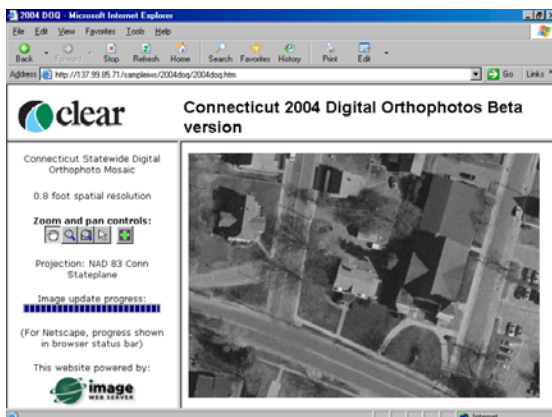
2004 DOQ - Microsoft Internet Explorer

File Edit View Favorites Tools Help

Back Forward Stop Refresh Home Search Favorites History Print Edit

Address http://137.99.85.71/sampleims/2004doq/2004doq.htm Go Links

clear

Connecticut 2004 Digital Orthophotos Beta version

Connecticut Statewide Digital Orthophoto Mosaic

0.8 foot spatial resolution

Zoom and pan controls:

Projection: NAD 83 Conn Stateplane

Image update progress:

(For Netscape, progress shown in browser status bar)

This website powered by:

image WEB SERVER

Internet